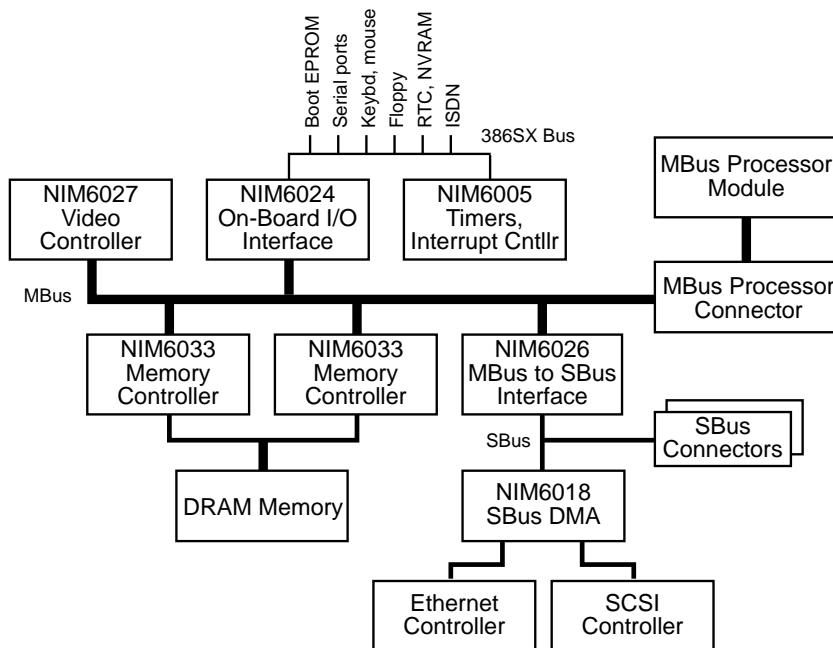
Boot EPROM
Serial ports
Keybd, mouse
Floppy
RTC, NVRAM
ISDN
386SX Bus

NIM6027
Video
Controller

NIM6024
On-Board I/O
Interface

NIM6005
Timers,
Interrupt Cntllr

MBus Processor
Module

MBus

MBus Processor
Connector

NIM6033
Memory
Controller

NIM6033
Memory
Controller

NIM6026
MBus to SBus
Interface

SBus

SBus
Connectors

DRAM Memory

NIM6018
SBus DMA

Ethernet
Controller

SCSI
Controller